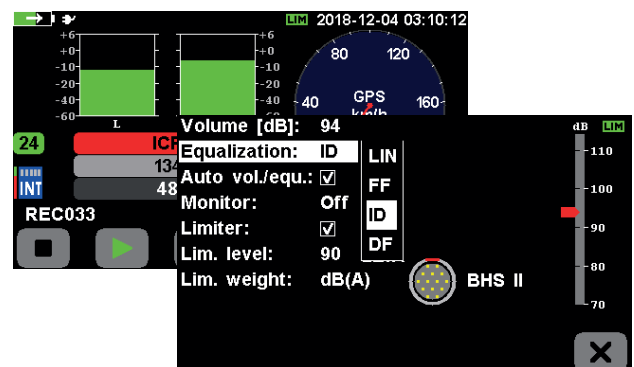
LIM 2018-12-04 03:10:12

+6
0
-10
-20
-30
-40
-60
L

+6
0
-10
-20
-30
-40
-60

80
120
40
GPS
km/h
160

24
ICP
134
48
INT
REC033

Volume [dB]: 94
Equalization: ID
Auto vol./equ.: ☑
Monitor: Off
Limiter: ☑
Lim. level: 90
Lim. weight: dB(A)

LIN
FF
ID
DF

BHS II

dB LIM
110
100
90
80
70